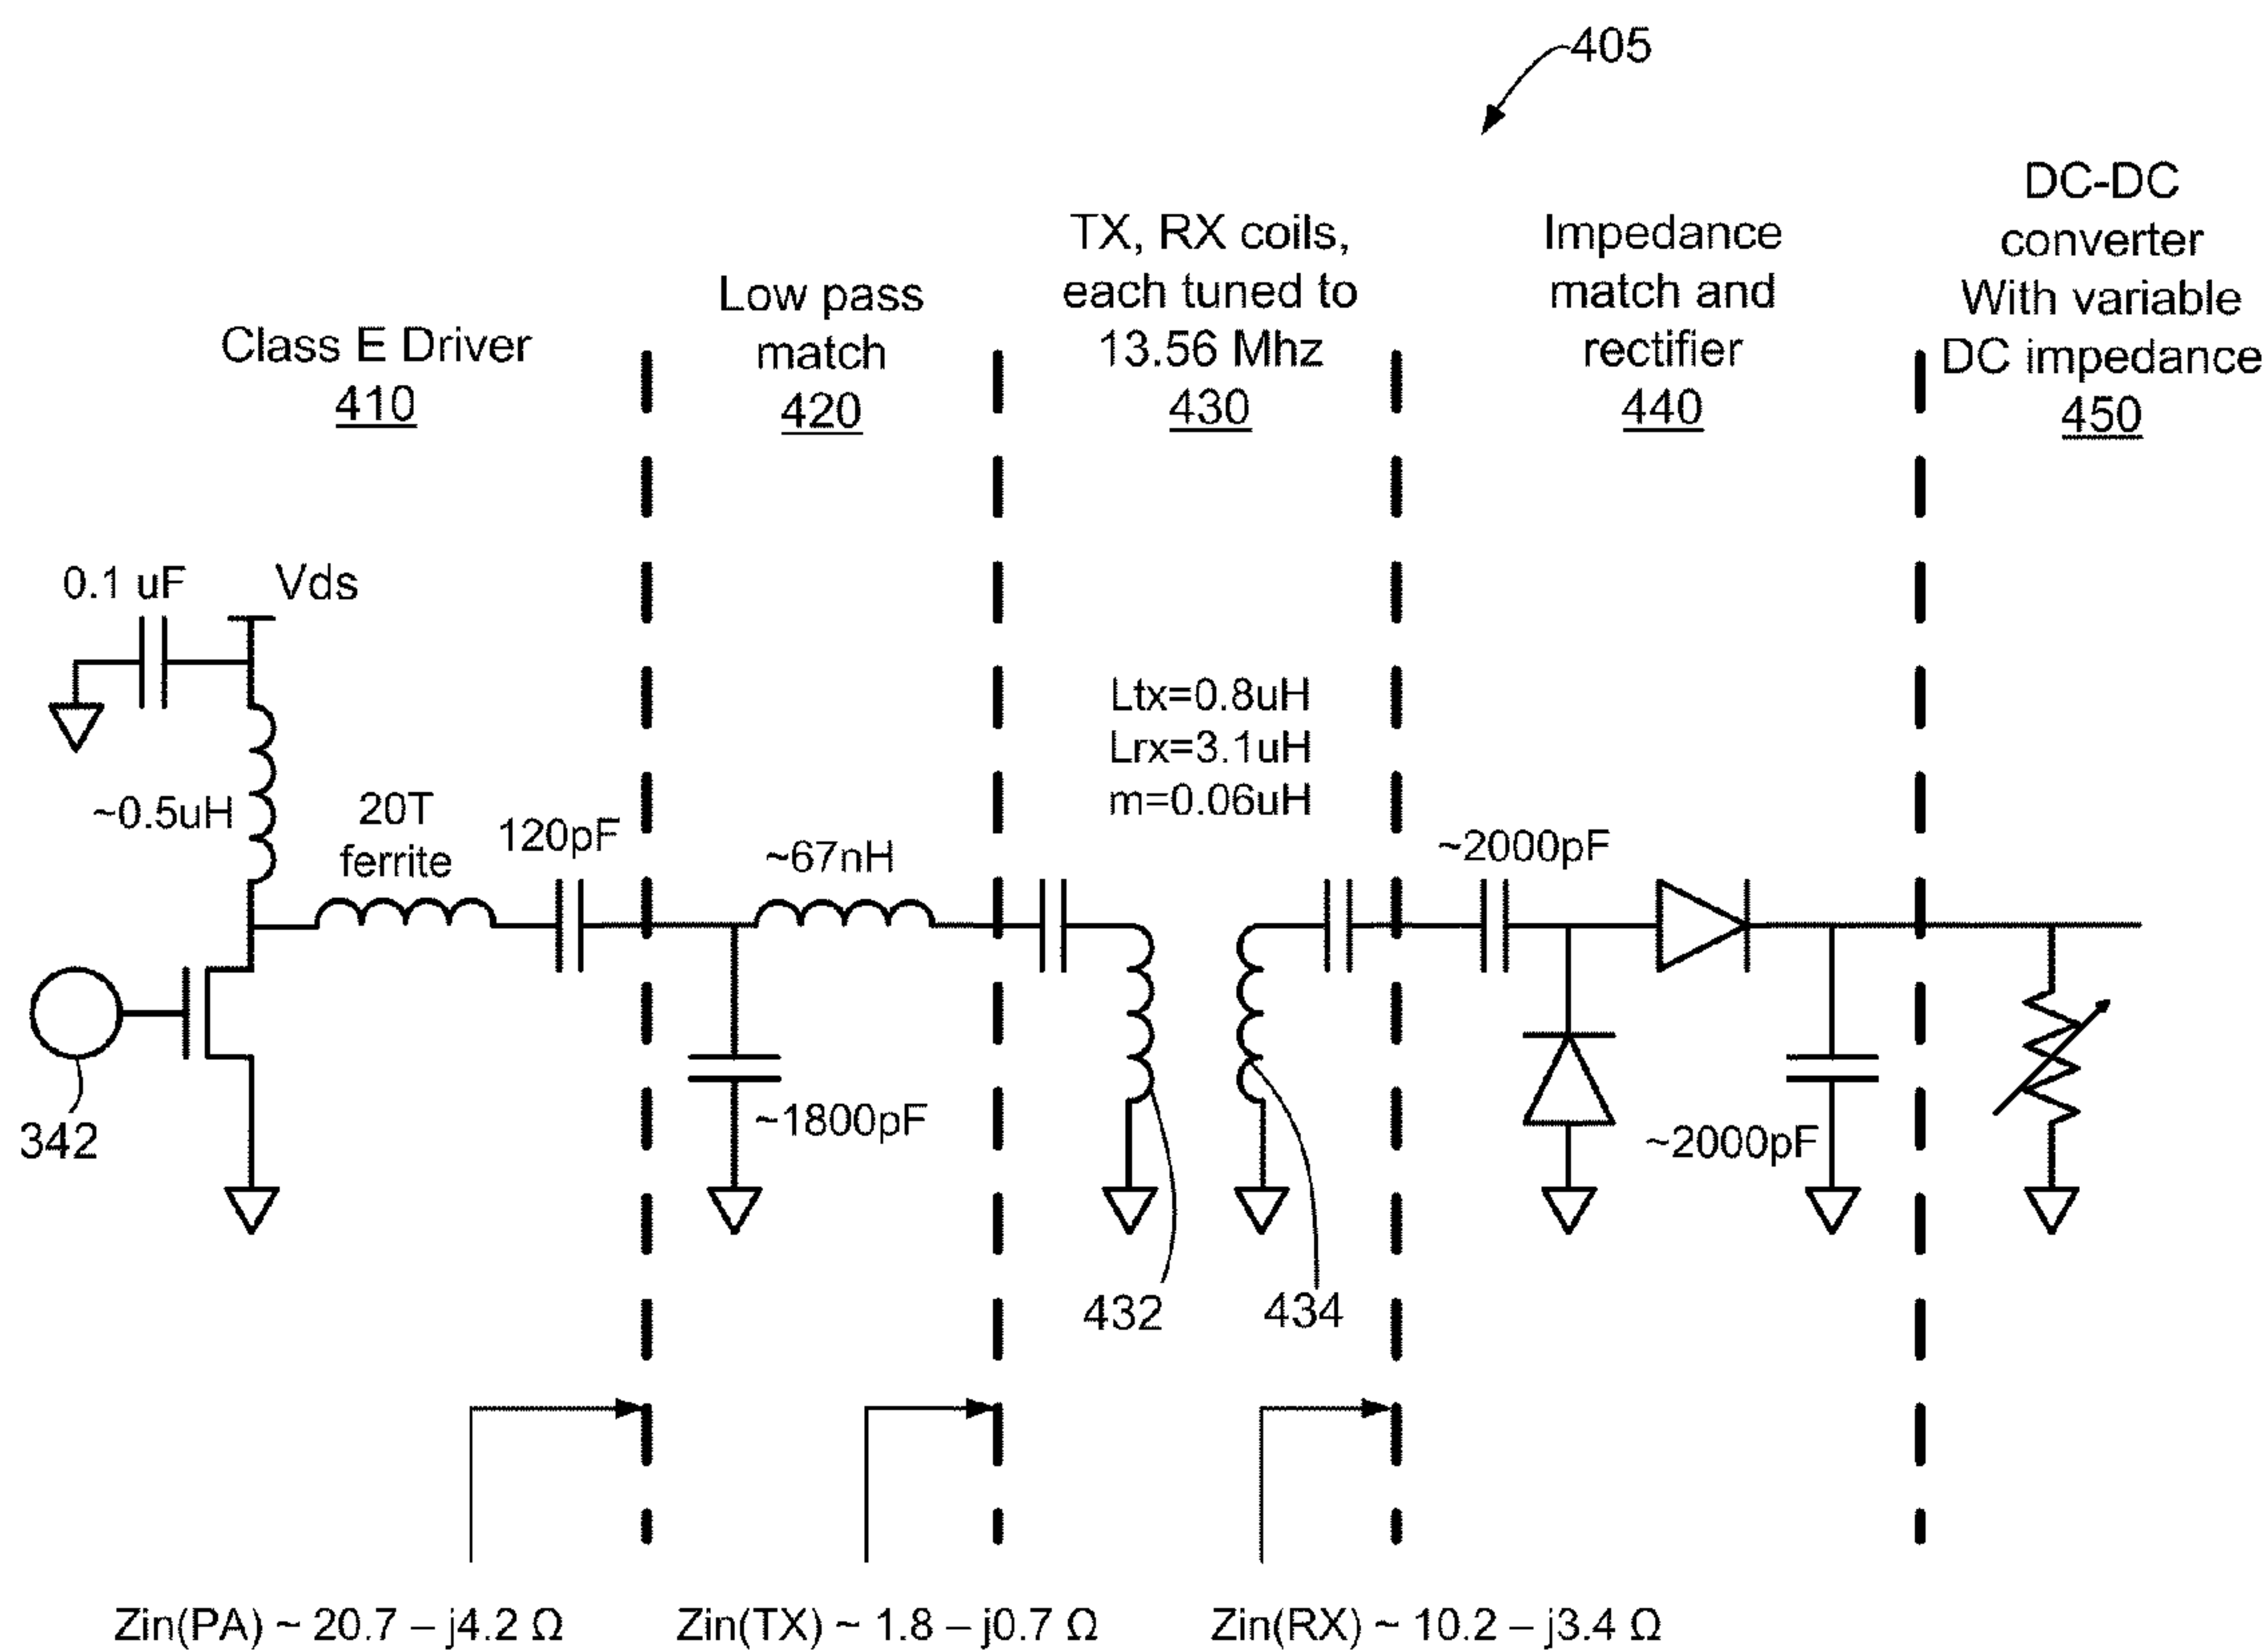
405

Class E Driver
410

Low pass match
420

TX, RX coils, each tuned to 13.56 Mhz
430

Impedance match and rectifier
440

DC-DC converter With variable DC impedance
450

0.1 uF

Vds

~0.5uH

20T ferrite

120pF

~67nH

~1800pF

Ltx=0.8uH
Lrx=3.1uH
m=0.06uH

~2000pF

~2000pF

342

432

434

Zin(PA) ~ 20.7 – j4.2 Ω

Zin(TX) ~ 1.8 – j0.7 Ω

Zin(RX) ~ 10.2 – j3.4 Ω